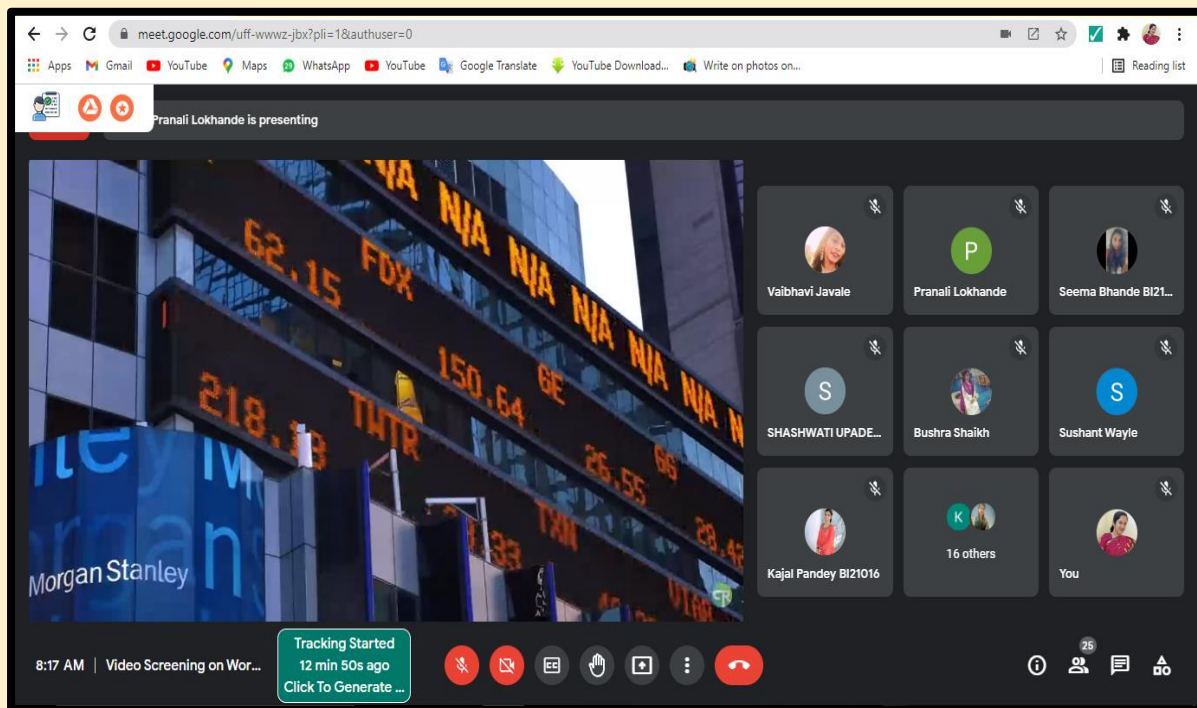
meet.google.com/uff-wwwz-jbx?pli=1&authuser=0

Apps Gmail YouTube Maps WhatsApp YouTube Google Translate YouTube Download... Write on photos on... Reading list

Pranali Lokhande is presenting

N/A N/A N/A N/A N/A N/A
62.15 FDX
150.64 GE
218.1 TWTR
26.55 66
TXN 20.4 UTRA 33
Morgan Stanley

Vaibhavi Javale
P
Pranali Lokhande
Seema Bhande BI21...
S
SHASHWATI UPADE...
Bushra Shaikh
S
Sushant Wayle
Kajal Pandey BI21016
K
16 others
You

8:17 AM | Video Screening on Wor...

Tracking Started
12 min 50s ago
Click To Generate ...

25